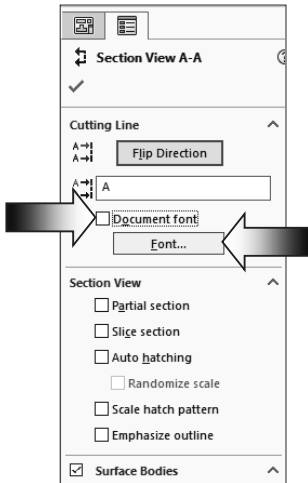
Section View A-A

Cutting Line

Flip Direction

A

Document font

Font...

Section View

Partial section

Slice section

Auto hatching

Randomize scale

Scale hatch pattern

Emphasize outline

Surface Bodies